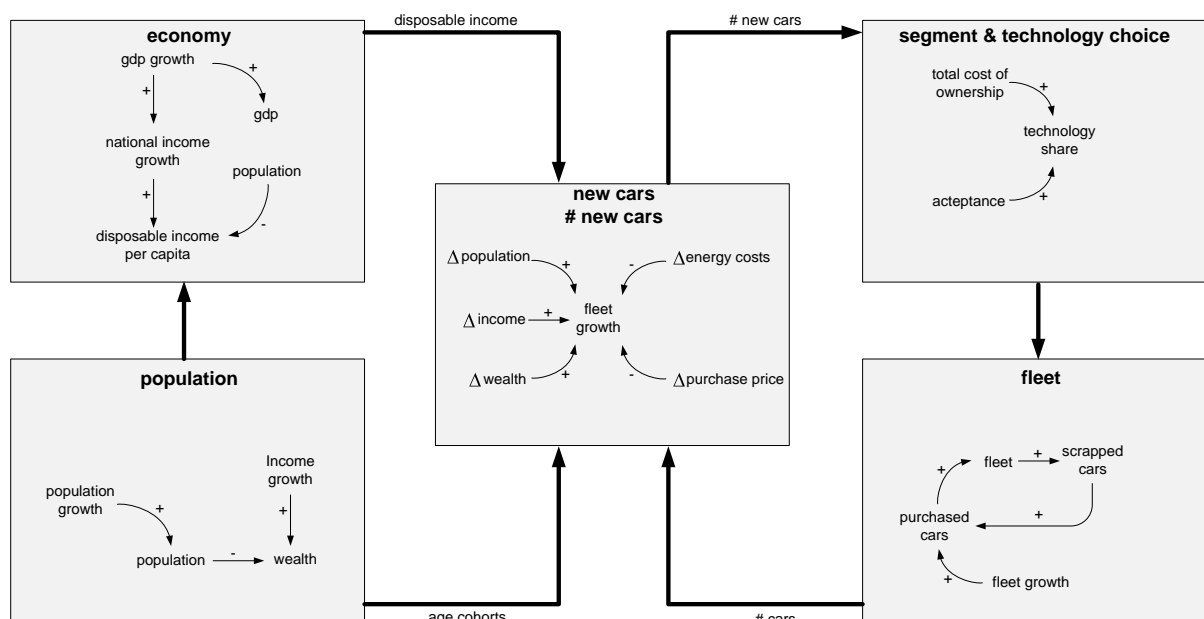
economy
gdp growth
+
gdp
+
national income growth
population
+
-
disposable income per capita

disposable income

# new cars

segment & technology choice
total cost of ownership
+
technology share
acteptance
+

new cars
# new cars
$\Delta$population
+
-
$\Delta$energy costs
$\Delta$income
+
fleet growth
$\Delta$wealth
+
-
$\Delta$purchase price

population
Income growth
population growth
+
+
population
-
wealth

fleet
+
fleet
+
scrapped cars
+
purchased cars
+
fleet growth

age cohorts
# cars